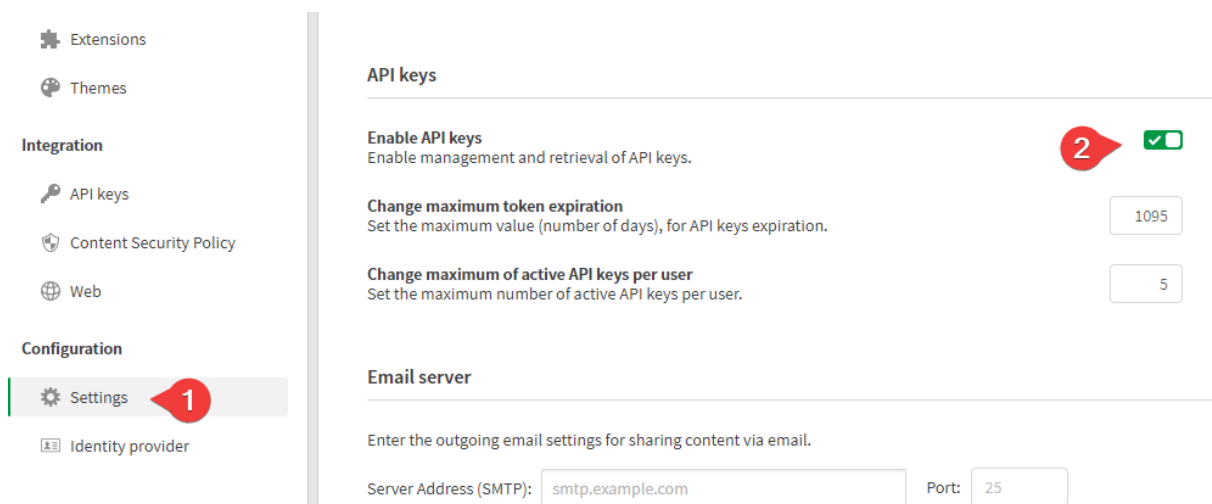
Extensions

Themes

Integration

API keys

Content Security Policy

Web

Configuration

Settings

1

Identity provider

API keys

Enable API keys
Enable management and retrieval of API keys.

2

Change maximum token expiration
Set the maximum value (number of days), for API keys expiration.

1095

Change maximum of active API keys per user
Set the maximum number of active API keys per user.

5

Email server

Enter the outgoing email settings for sharing content via email.

Server Address (SMTP): smtp.example.com

Port: 25